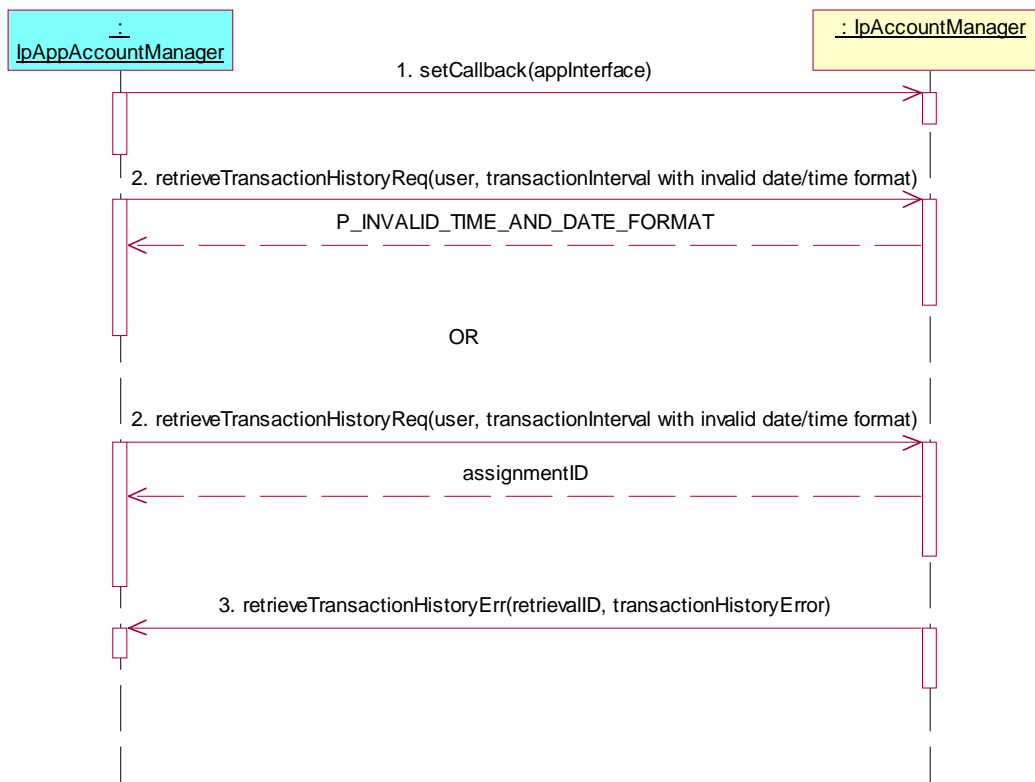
:
IpAppAccountManager

: IpAccountManager

1. setCallback(appInterface)

2. retrieveTransactionHistoryReq(user, transactionInterval with invalid date/time format)

P_INVALID_TIME_AND_DATE_FORMAT

OR

2. retrieveTransactionHistoryReq(user, transactionInterval with invalid date/time format)

assignmentID

3. retrieveTransactionHistoryErr(retrievalID, transactionHistoryError)